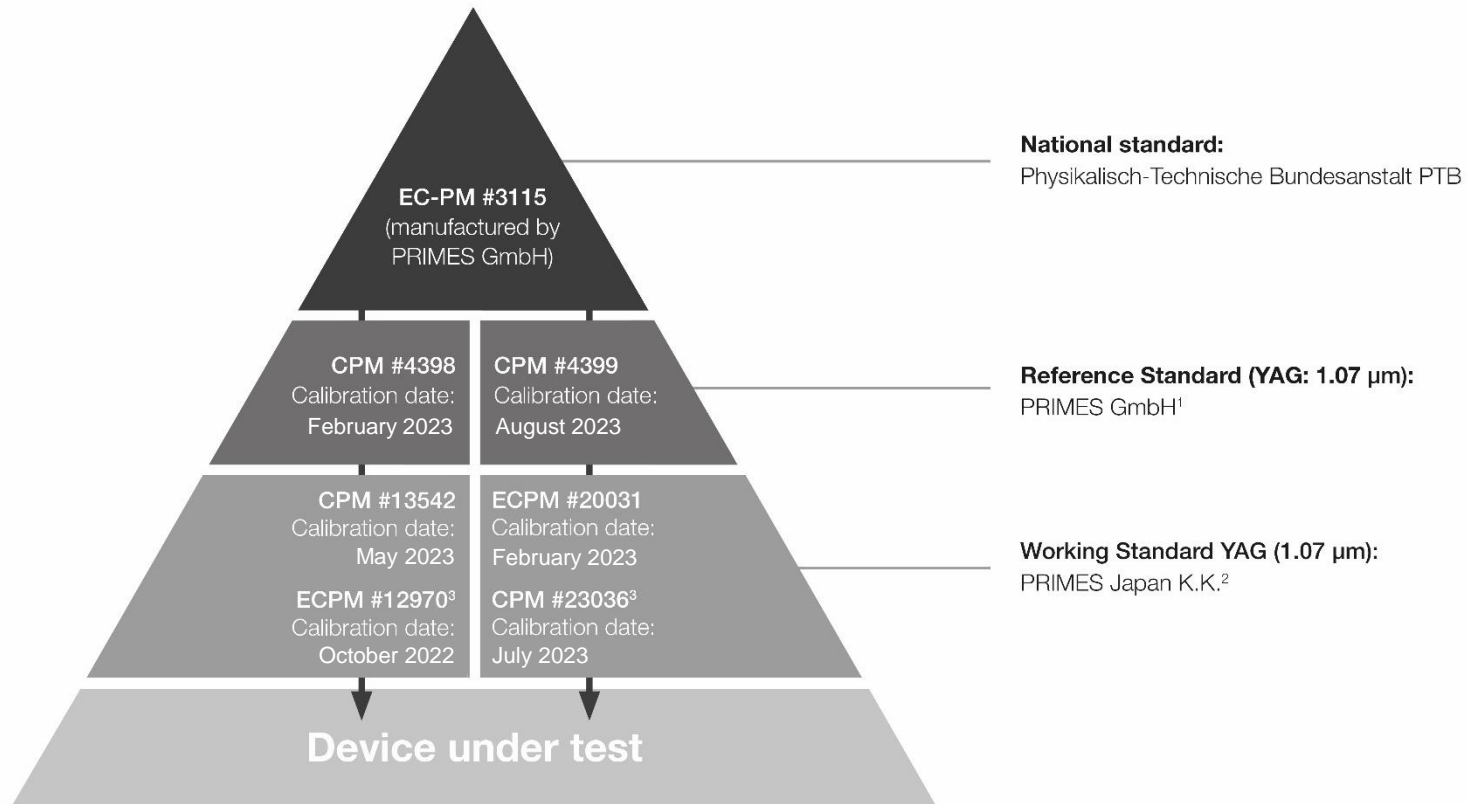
EC-PM #3115
(manufactured by PRIMES GmbH)

National standard:
Physikalisch-Technische Bundesanstalt PTB

CPM #4398
Calibration date:
February 2023

CPM #4399
Calibration date:
August 2023

Reference Standard (YAG: 1.07 µm):
PRIMES GmbH$^1$

CPM #13542
Calibration date:
May 2023

ECPM #12970$^3$
Calibration date:
October 2022

ECPM #20031
Calibration date:
February 2023

CPM #23036$^3$
Calibration date:
July 2023

Working Standard YAG (1.07 µm):
PRIMES Japan K.K.$^2$

Device under test